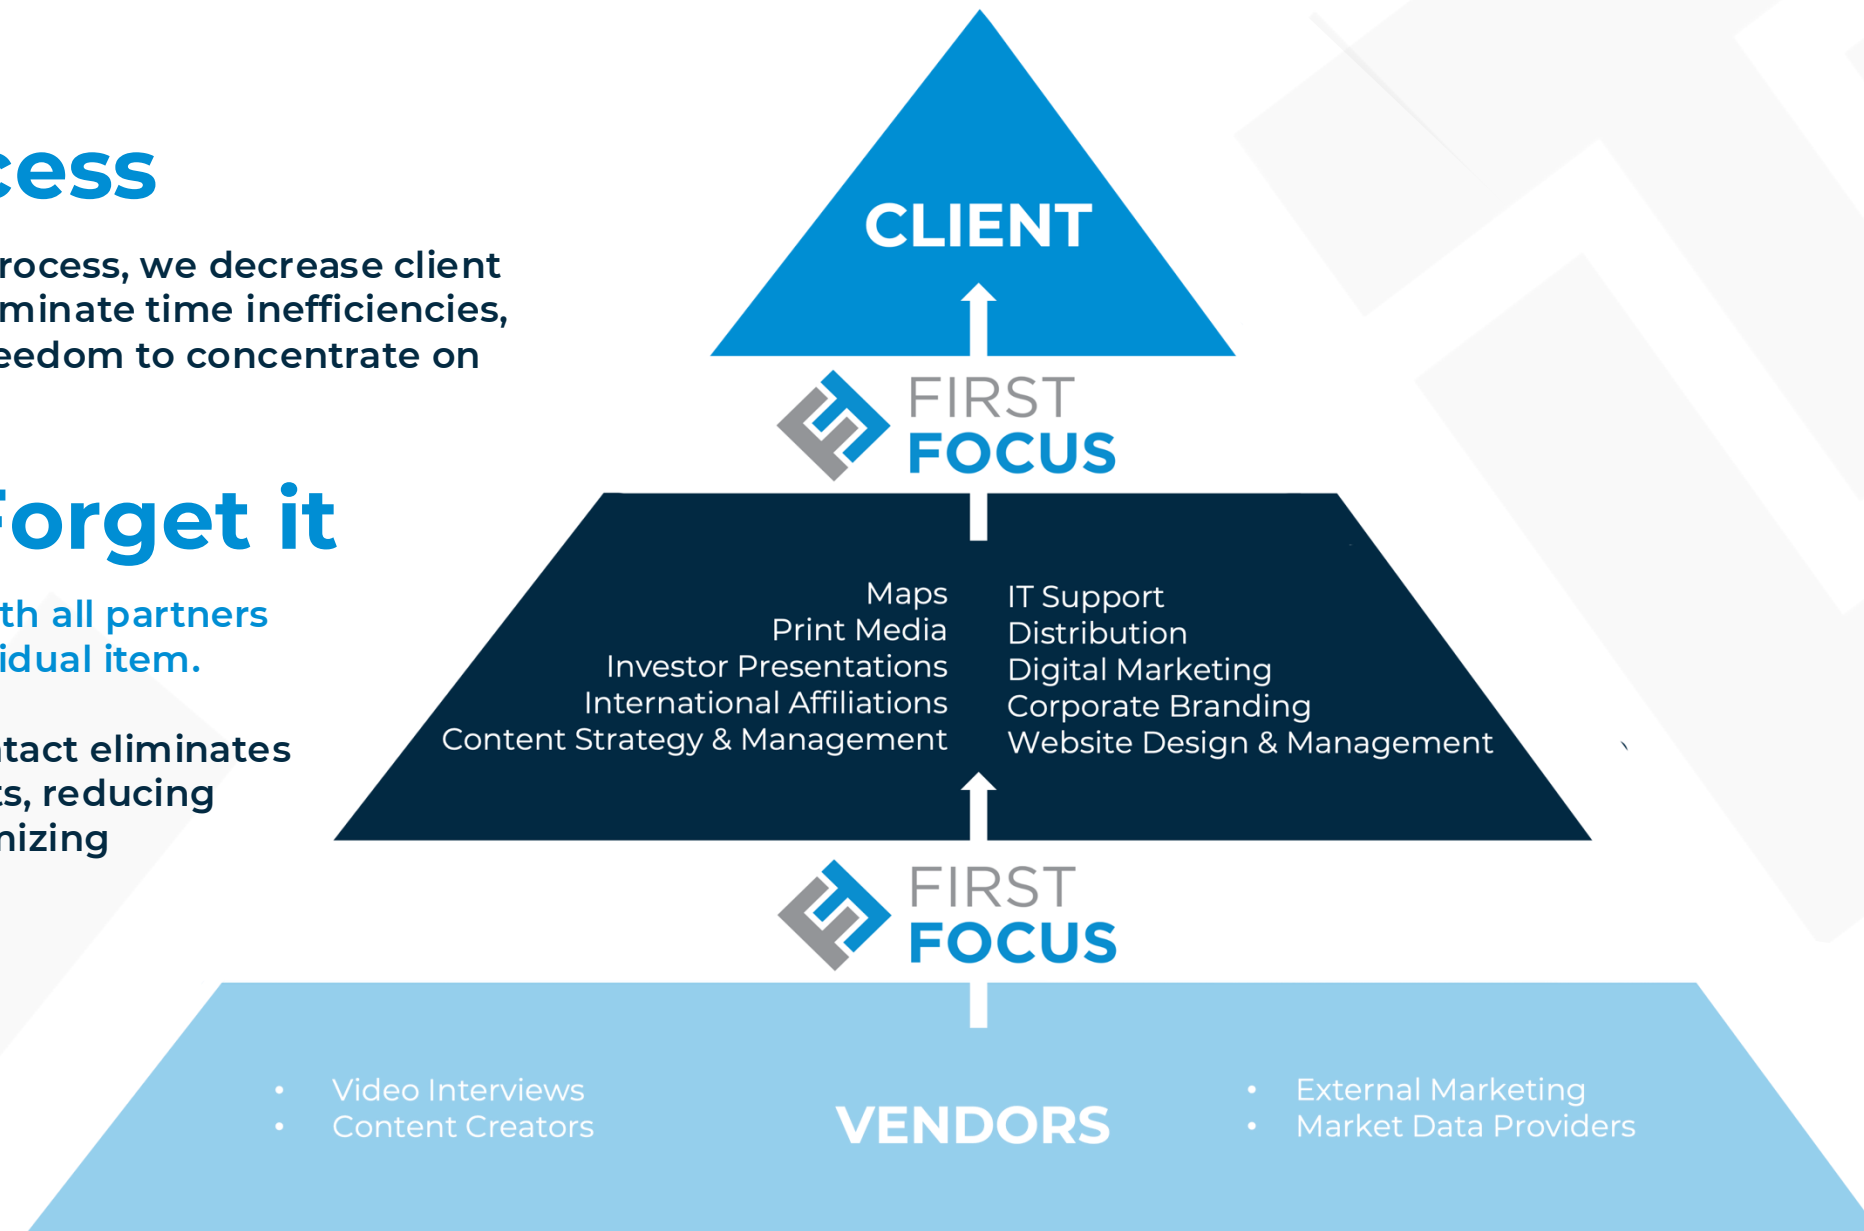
cess

rocess, we decrease client minate time inefficiencies, eedom to concentrate on

Forget it

th all partners idual item.

tact eliminates s, reducing nizing

CLIENT

FIRST FOCUS

Maps
Print Media
Investor Presentations
International Affiliations
Content Strategy & Management

IT Support
Distribution
Digital Marketing
Corporate Branding
Website Design & Management

FIRST FOCUS

• Video Interviews
• Content Creators

VENDORS

• External Marketing
• Market Data Providers